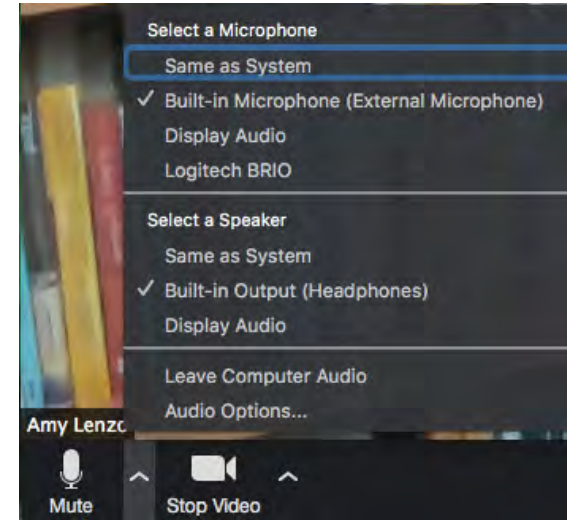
Select a Microphone
Same as System
✓ Built-in Microphone (External Microphone)
Display Audio
Logitech BRIO

Select a Speaker
Same as System
✓ Built-in Output (Headphones)
Display Audio

Leave Computer Audio
Audio Options...

Amy Lenzo

Mute
Stop Video